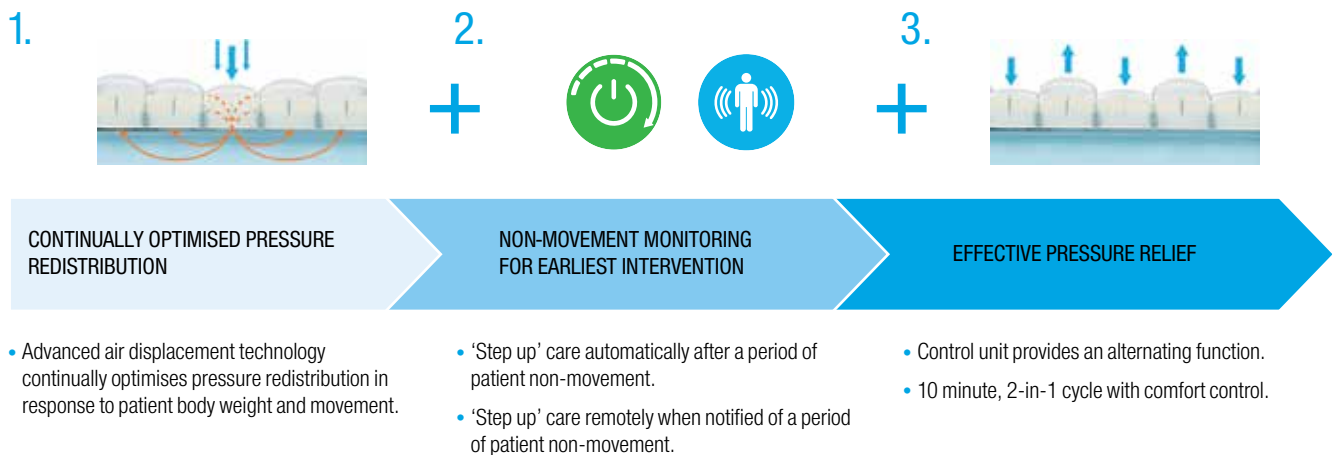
1.

2.

3.

CONTINUALLY OPTIMISED PRESSURE REDISTRIBUTION

NON-MOVEMENT MONITORING FOR EARLIEST INTERVENTION

EFFECTIVE PRESSURE RELIEF

• Advanced air displacement technology continually optimises pressure redistribution in response to patient body weight and movement.

• 'Step up' care automatically after a period of patient non-movement.

• 'Step up' care remotely when notified of a period of patient non-movement.

• Control unit provides an alternating function.

• 10 minute, 2-in-1 cycle with comfort control.